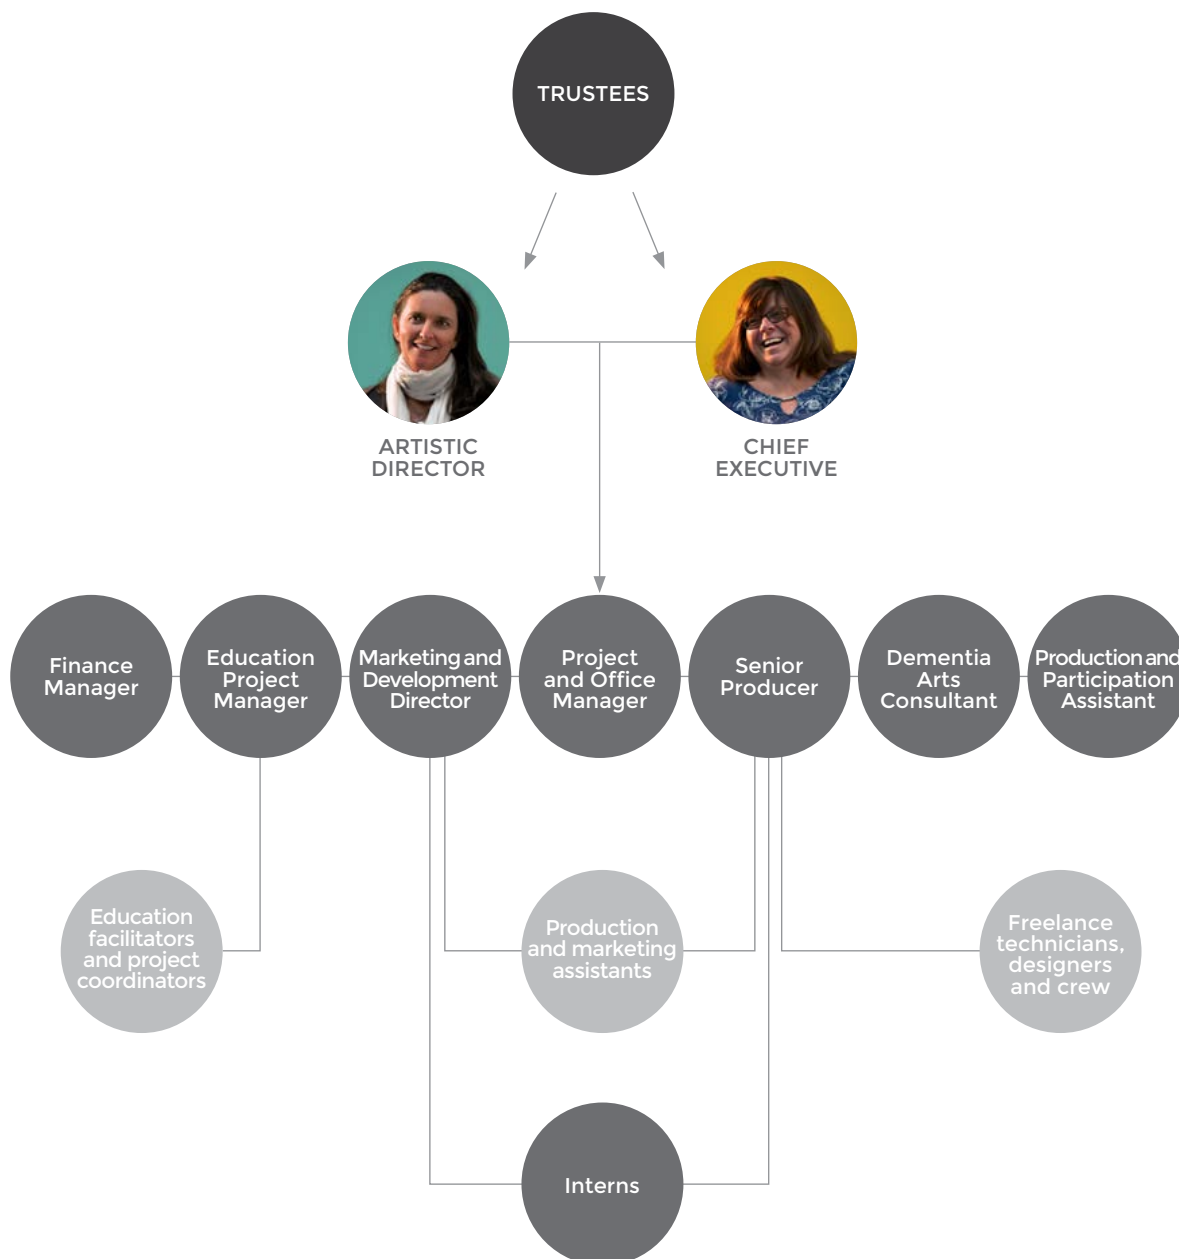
TRUSTEES

ARTISTIC DIRECTOR

CHIEF EXECUTIVE

Finance Manager

Education Project Manager

Marketing and Development Director

Project and Office Manager

Senior Producer

Dementia Arts Consultant

Production and Participation Assistant

Education facilitators and project coordinators

Production and marketing assistants

Freelance technicians, designers and crew

Interns